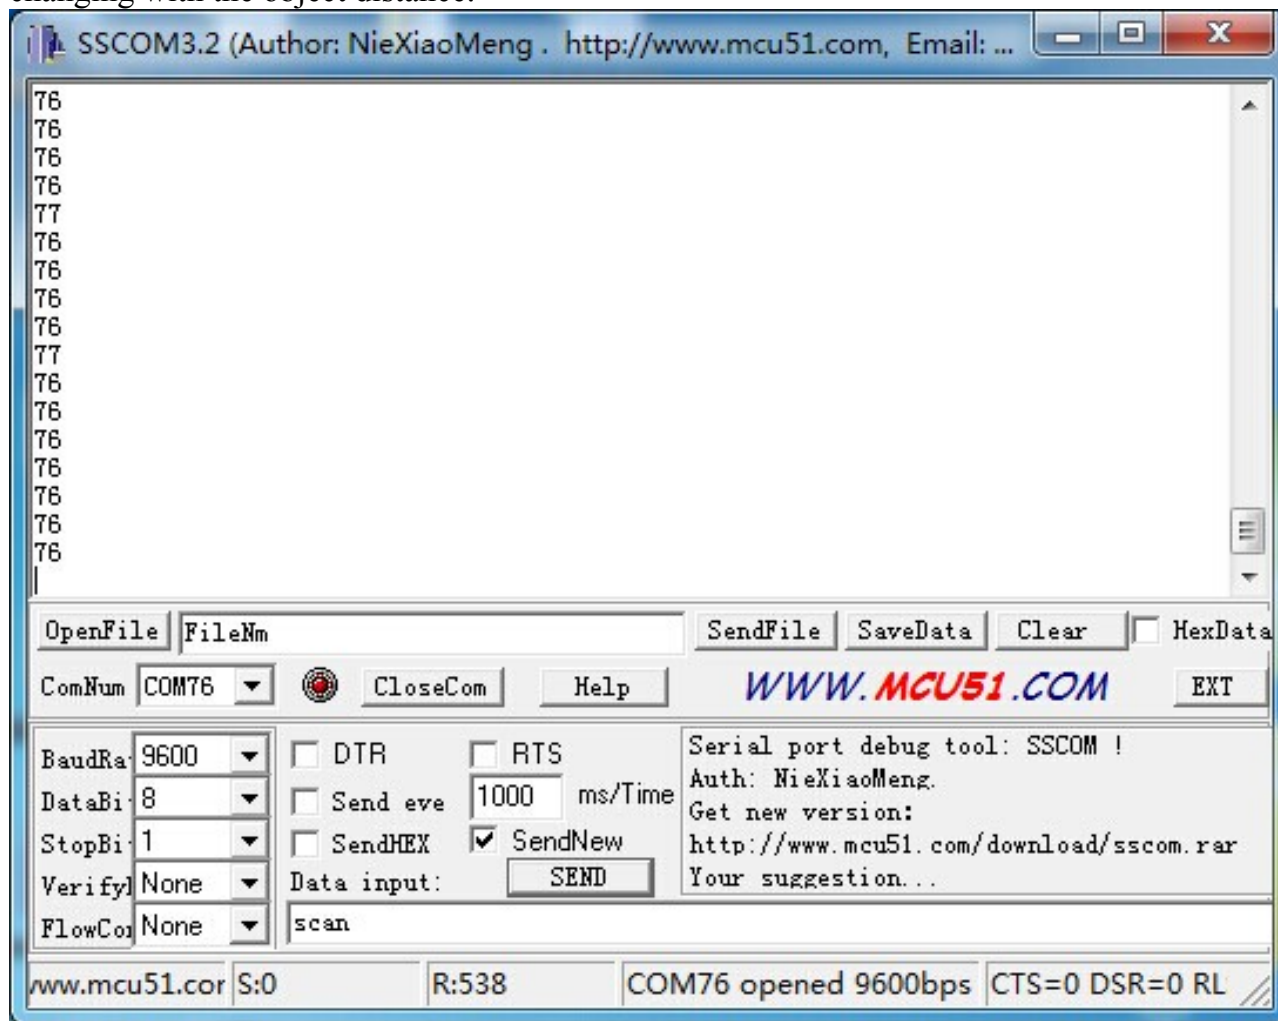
changing with the object distance.

SSCOM3.2 (Author: NieXiaoMeng . http://www.mcu51.com, Email: ...

76
76
76
76
77
76
76
76
76
77
76
76
76
76
76
76
76

OpenFile FileNm SendFile SaveData Clear HexData

ComNum COM76 CloseCom Help WWW.MCU51.COM EXT

BaudRa 9600 DTR RTS
DataBi 8 Send eve 1000 ms/Time
StopBi 1 SendHEX SendNew
Verifyl None Data input: SEND
FlowCo None scan

Serial port debug tool: SSCOM !
Auth: NieXiaoMeng.
Get new version:
http://www.mcu51.com/download/sscom.rar
Your suggestion...

www.mcu51.cor S:0 R:538 COM76 opened 9600bps CTS=0 DSR=0 RL